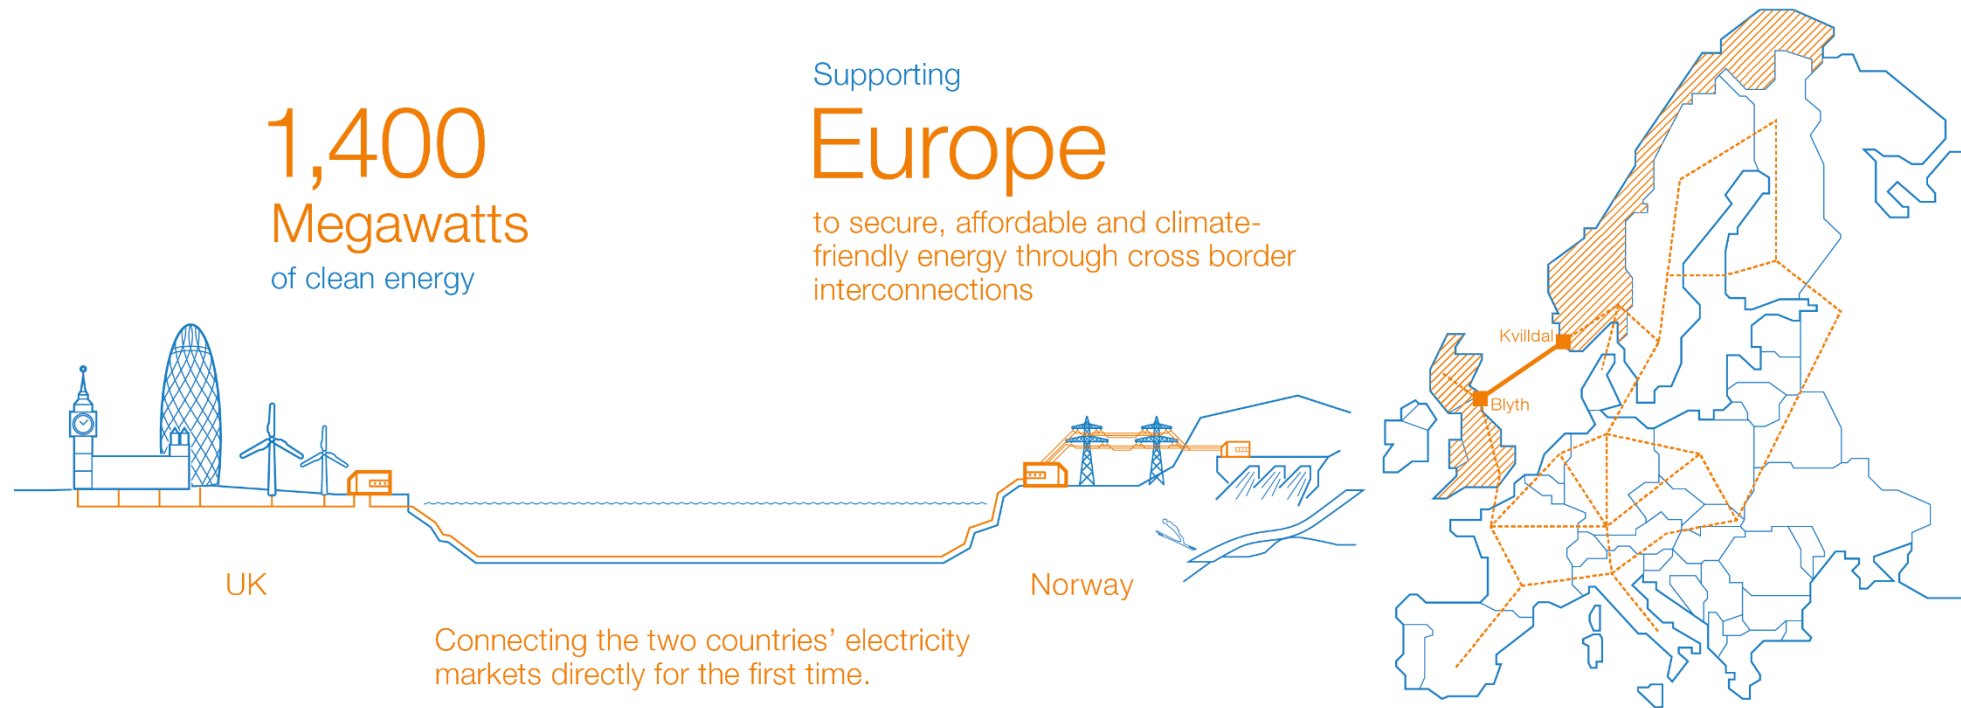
1,400
Megawatts
of clean energy

Supporting
Europe
to secure, affordable and climate-friendly energy through cross border interconnections

Kvilldal
Blyth

UK

Norway

Connecting the two countries' electricity markets directly for the first time.